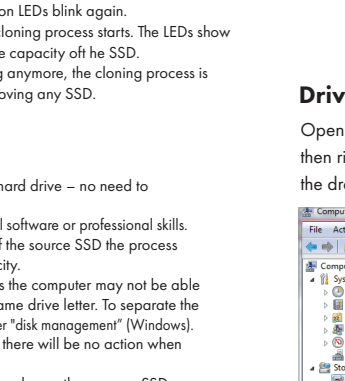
on LEDs blink again.
cloning process starts. The LEDs show
e capacity oft he SSD.
g anymore, the cloning process is
oving any SSD.

hard drive – no need to

l software or professional skills.
f the source SSD the process
city.
s the computer may not be able
ame drive letter. To separate the
er "disk management" (Windows).
there will be no action when

Driv

Open
then ri
the dr

Compu
File Act
Compu
Sys
Sto